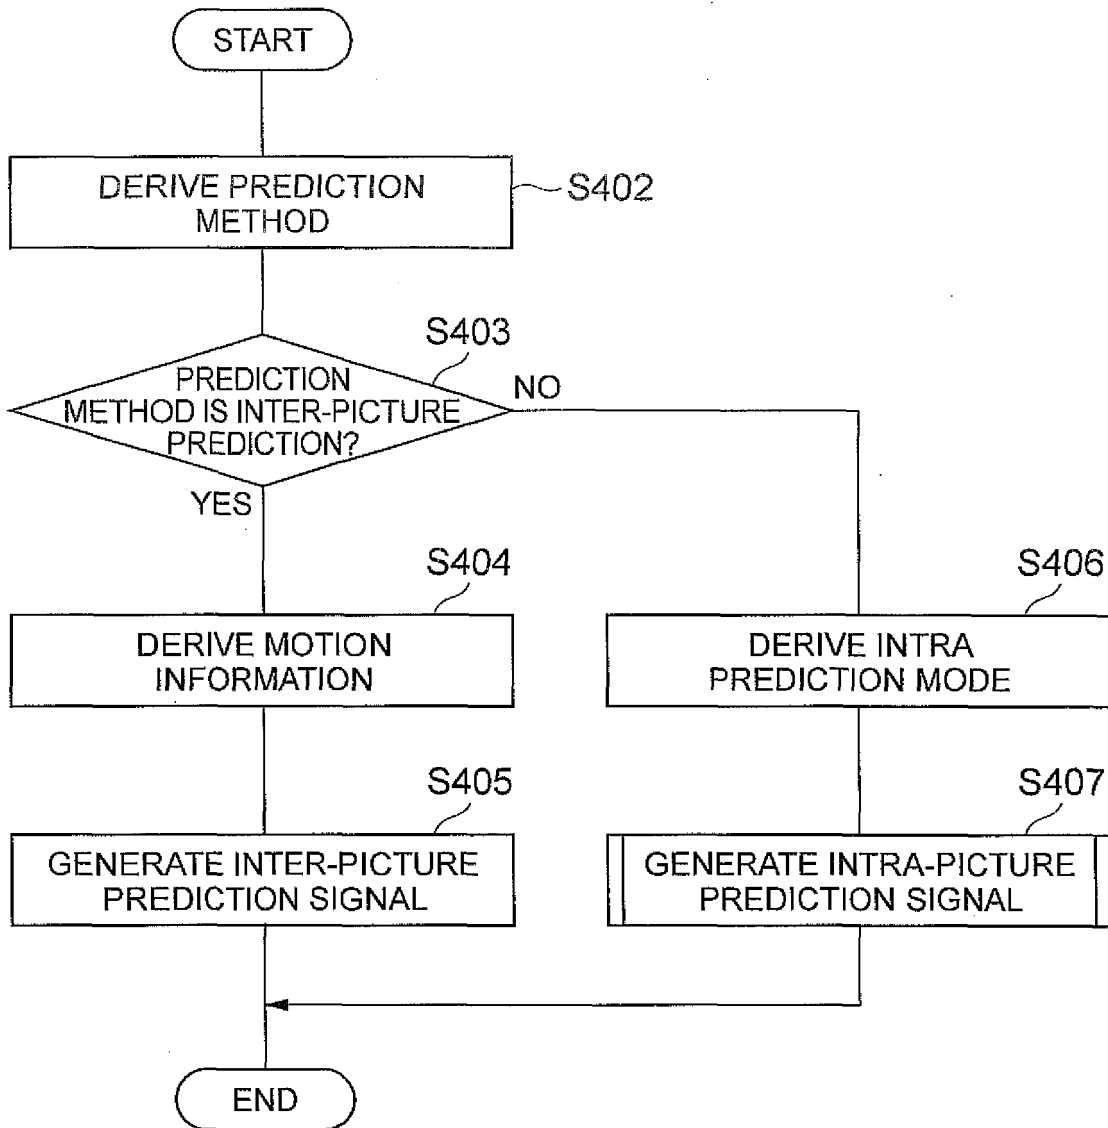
START

DERIVE PREDICTION METHOD

S402

S403

PREDICTION METHOD IS INTER-PICTURE PREDICTION?

NO

YES

S404

DERIVE MOTION INFORMATION

S406

DERIVE INTRA PREDICTION MODE

S405

GENERATE INTER-PICTURE PREDICTION SIGNAL

S407

GENERATE INTRA-PICTURE PREDICTION SIGNAL

END